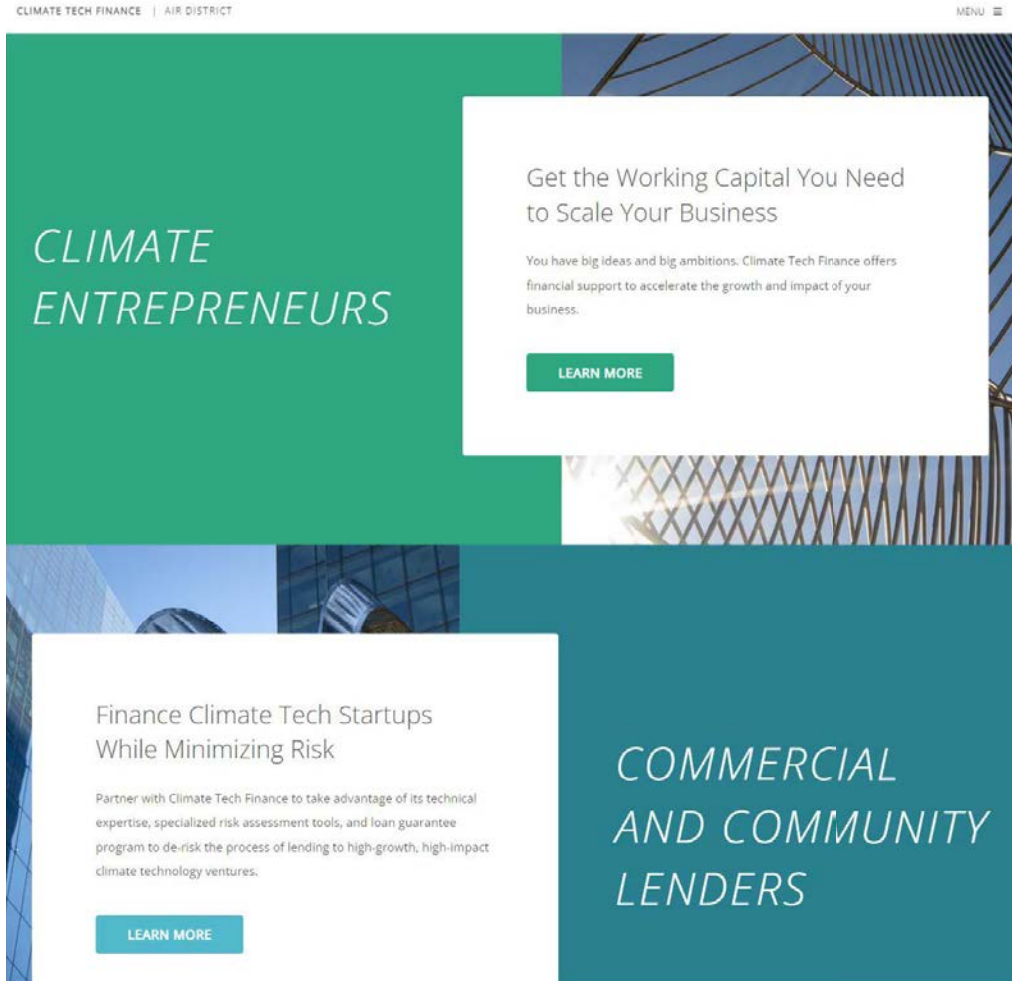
CLIMATE TECH FINANCE | AIR DISTRICT

MENU

CLIMATE ENTREPRENEURS

Get the Working Capital You Need to Scale Your Business

You have big ideas and big ambitions. Climate Tech Finance offers financial support to accelerate the growth and impact of your business.

LEARN MORE

Finance Climate Tech Startups While Minimizing Risk

Partner with Climate Tech Finance to take advantage of its technical expertise, specialized risk assessment tools, and loan guarantee program to de-risk the process of lending to high-growth, high-impact climate technology ventures.

LEARN MORE

COMMERCIAL AND COMMUNITY LENDERS